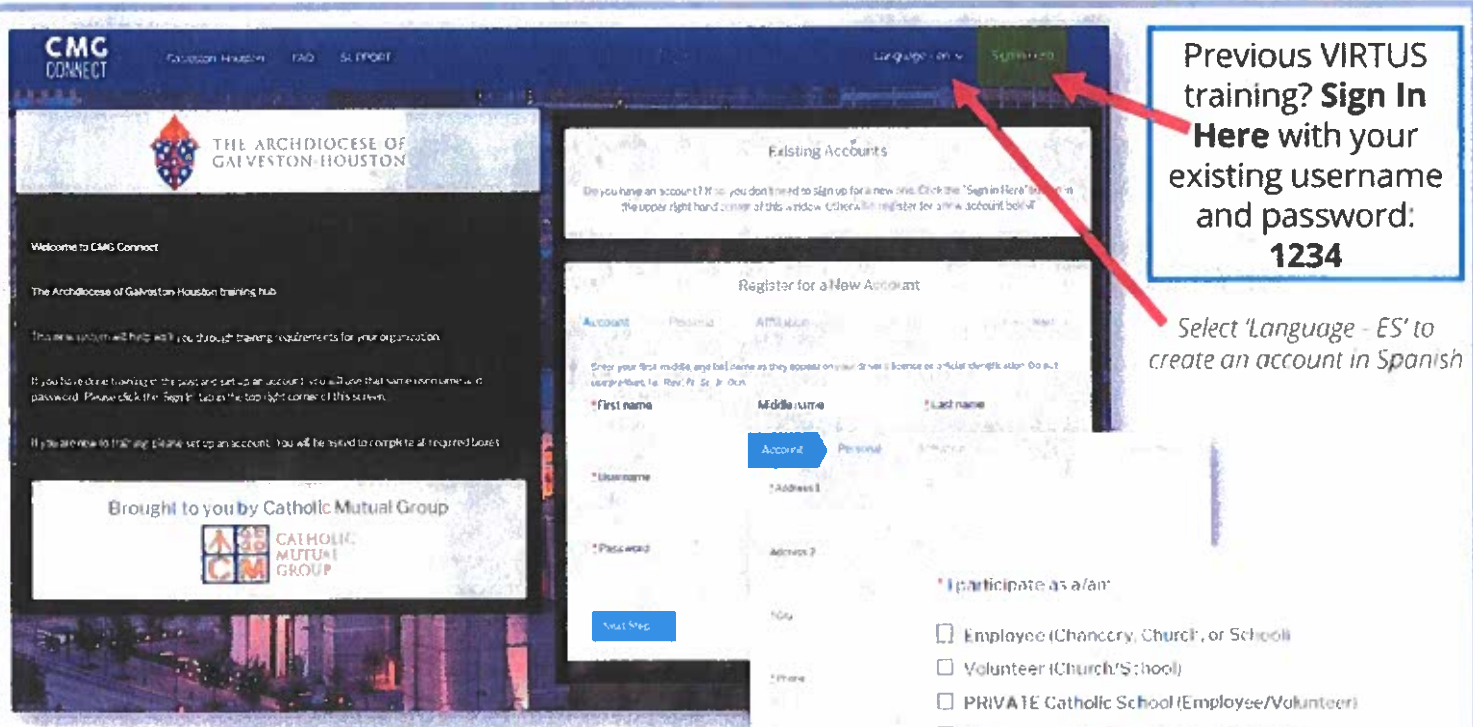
CMG CONNECT

Galveston-Houston FAQ SUPPORT

Language - en ▾ Sign In Here

Previous VIRTUS training? **Sign In Here** with your existing username and password: **1234**

Select 'Language - ES' to create an account in Spanish

THE ARCHDIOCESE OF GALVESTON-HOUSTON

Welcome to CMG Connect

The Archdiocese of Galveston-Houston training hub

This new system will help walk you through training requirements for your organization.

If you have done training in the past and set up an account, you will use that same username and password. Please click the 'Sign In' tab in the top right corner of this screen.

If you are new to training, please set up an account. You will be asked to complete all required boxes.

Brought to you by Catholic Mutual Group

CATHOLIC MUTUAL GROUP

Existing Accounts

Do you have an account? If so, you don't need to sign up for a new one. Click the "Sign in Here" button in the upper right hand corner of this window. Otherwise, register for a new account below.

Register for a New Account

Account Personal Affiliation

Enter your first, middle, and last name as they appear on your driver's license or official identification. Do not use prefixes, i.e. Rev, Fr, Sr, Jr, Dcn.

*First name Middle name *Last name

*Username

*Password

Next Step

Account Personal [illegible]

*Address 1

Address 2

*City

*Phone

*I participate as a/an:

☐ Employee (Chancery, Church, or School)

☐ Volunteer (Church/School)

☐ PRIVATE Catholic School (Employee/Volunteer)